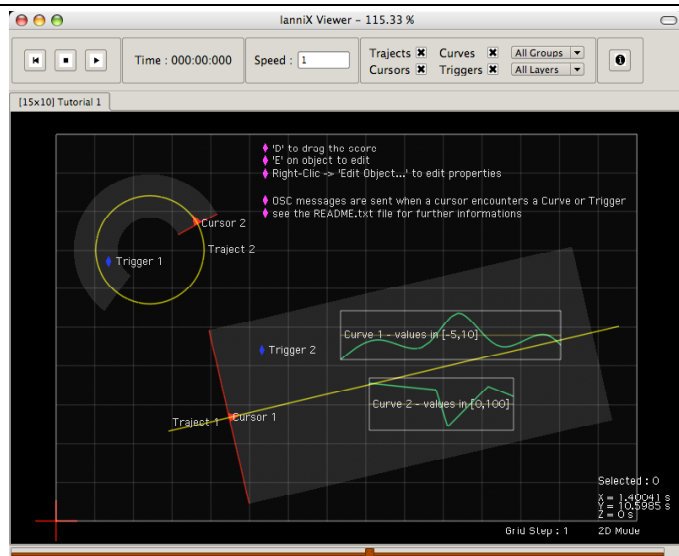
IanniX Viewer - 115.33 %

Time : 000:00:000

Speed : 1

Trajects ✖ Curves ✖ All Groups
Cursors ✖ Triggers ✖ All Layers

[15x10] Tutorial 1

'D' to drag the score
'E' on object to edit
Right-Clic -> 'Edit Object...' to edit properties

OSC messages are sent when a cursor encounters a Curve or Trigger
see the README.txt file for further informations

Cursor 2
Traject 2
Trigger 1

Curve 1 - values in [-5,10]
Trigger 2

Curve 2 - values in [0,100]
Traject 1
Cursor 1

Selected : 0
X = 1.40041 s
Y = 10.5985 s
Z = 0 s
Grid Step : 1
2D Mode